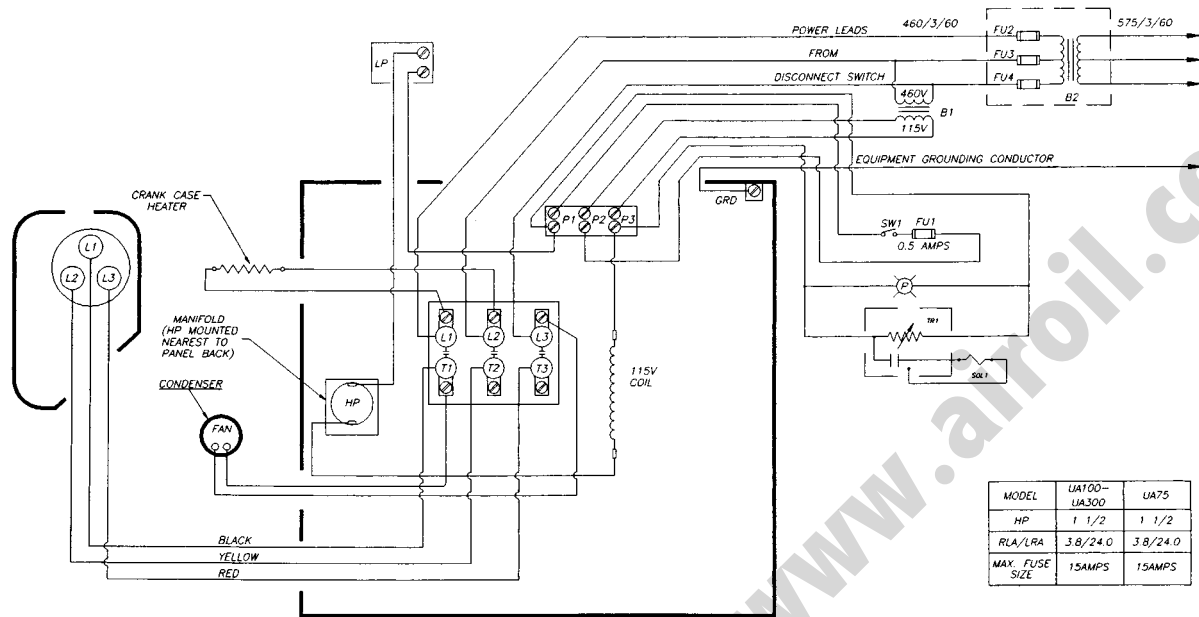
POWER LEADS
FROM
DISCONNECT SWITCH
460/3/60
575/3/60
FU2
FU3
FU4
B2
460V
115V
B1
EQUIPMENT GROUNDING CONDUCTOR
LP
CRANK CASE HEATER
GRD
P1 P2 P3
SW1 FU1
0.5 AMPS
P
TR1
SOL1
L1
L2
L3
MANIFOLD (HP MOUNTED NEAREST TO PANEL BACK)
L1 L2 L3
T1 T2 T3
115V COIL
CONDENSER
FAN
HP
BLACK
YELLOW
RED

| MODEL | UA100–UA300 | UA75 |
|---|---|---|
| HP | 1 1/2 | 1 1/2 |
| RLA/LRA | 3.8/24.0 | 3.8/24.0 |
| MAX. FUSE SIZE | 15AMPS | 15AMPS |

www.airoil.com